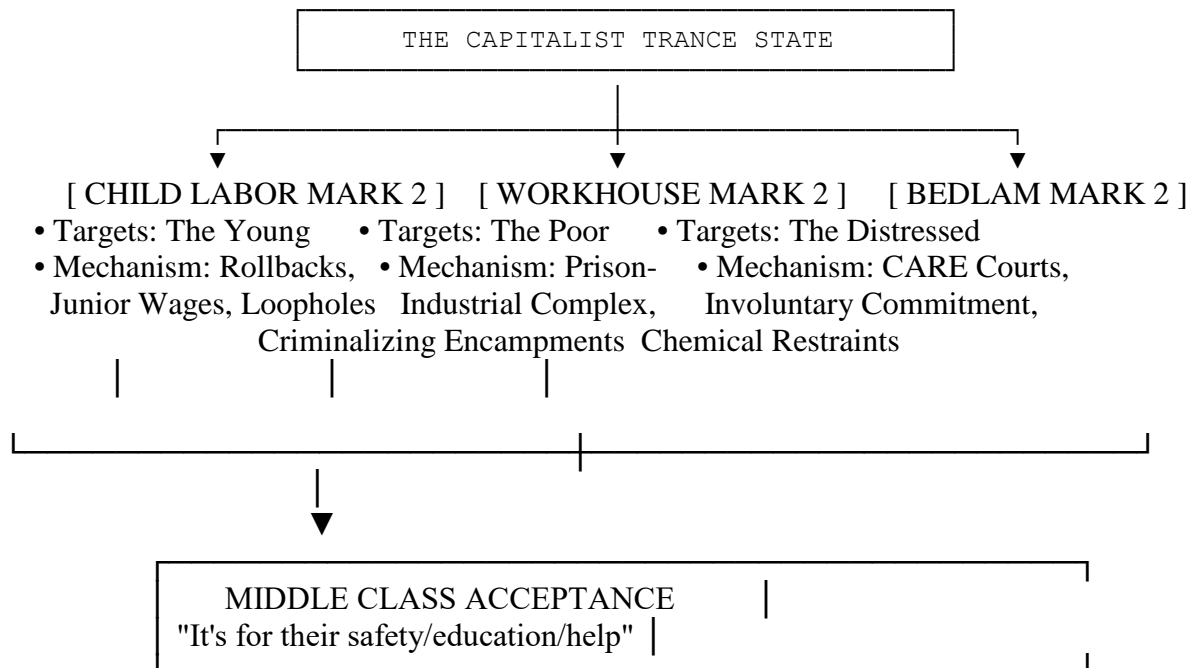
THE CAPITALIST TRANCE STATE

[ CHILD LABOR MARK 2 ]
• Targets: The Young
• Mechanism: Rollbacks, Junior Wages, Loopholes

[ WORKHOUSE MARK 2 ]
• Targets: The Poor
• Mechanism: Prison-Industrial Complex, Criminalizing Encampments

[ BEDLAM MARK 2 ]
• Targets: The Distressed
• Mechanism: CARE Courts, Involuntary Commitment, Chemical Restraints

MIDDLE CLASS ACCEPTANCE
"It's for their safety/education/help"